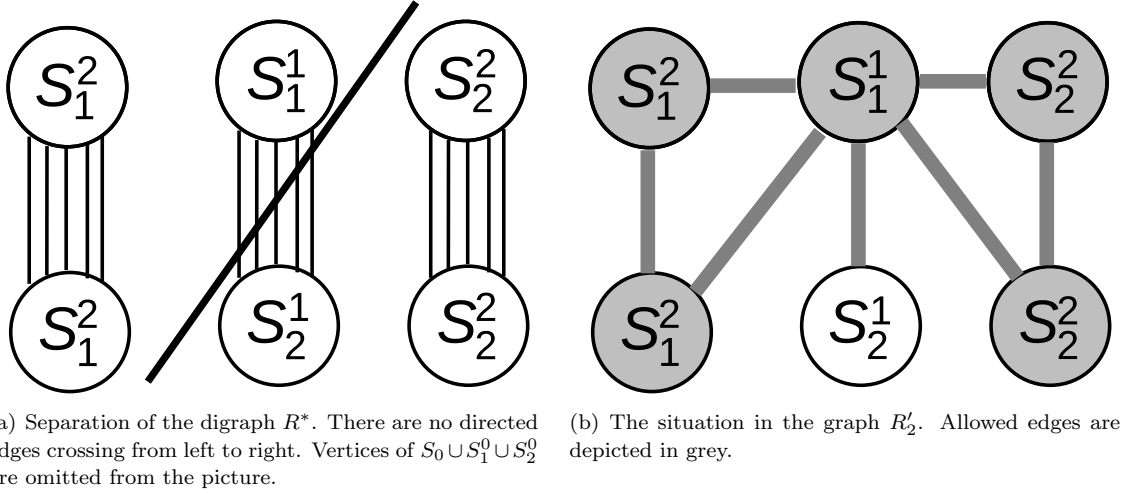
$S_1^2$ $S_1^1$ $S_2^2$

$S_1^2$ $S_2^1$ $S_2^2$

(a) Separation of the digraph $R^*$. There are no directed edges crossing from left to right. Vertices of $S_0 \cup S_1^0 \cup S_2^0$ are omitted from the picture.

$S_1^2$ $S_1^1$ $S_2^2$

$S_1^2$ $S_2^1$ $S_2^2$

(b) The situation in the graph $R_2'$. Allowed edges are depicted in grey.